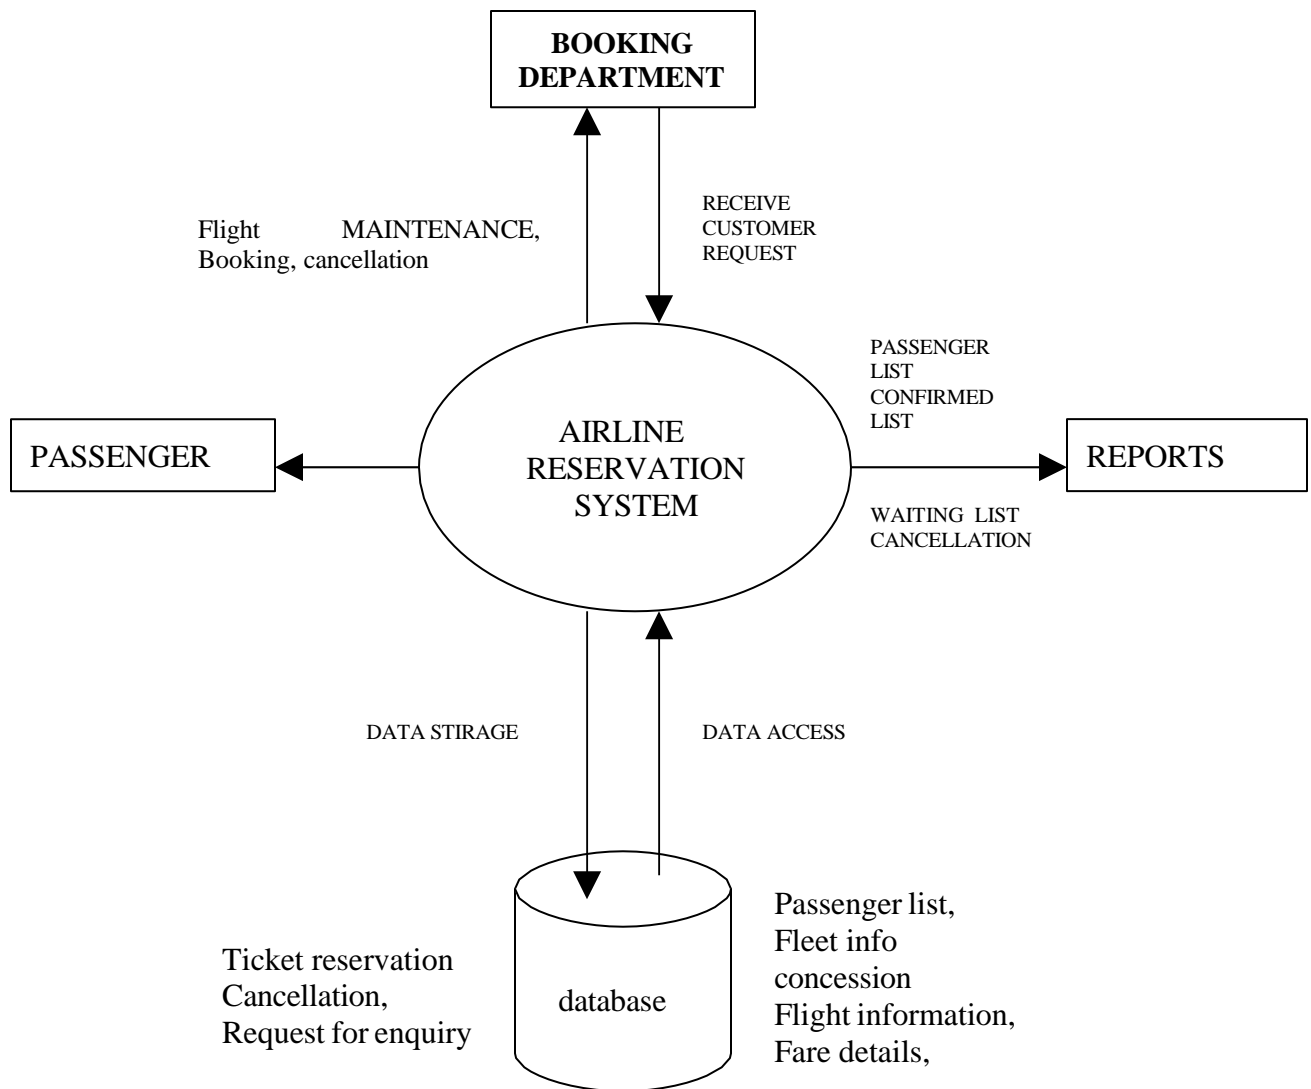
BOOKING DEPARTMENT

Flight MAINTENANCE, Booking, cancellation

RECEIVE CUSTOMER REQUEST

PASSENGER

AIRLINE RESERVATION SYSTEM

PASSENGER LIST CONFIRMED LIST

REPORTS

WAITING LIST CANCELLATION

DATA STIRAGE

DATA ACCESS

Ticket reservation
Cancellation,
Request for enquiry

database

Passenger list,
Fleet info
concession
Flight information,
Fare details,